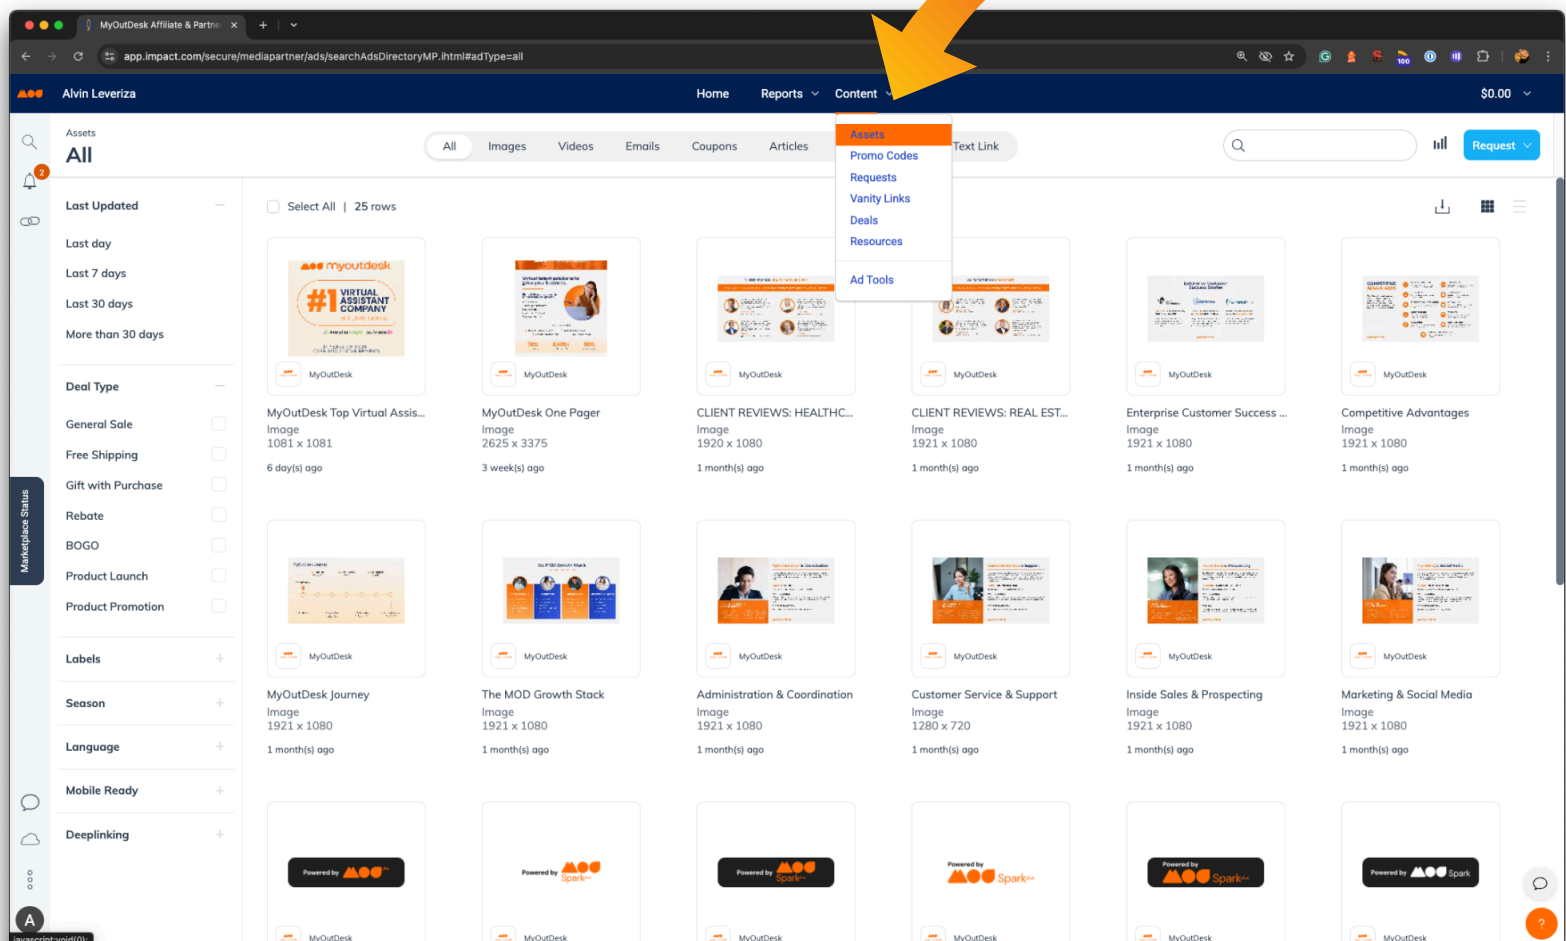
MyOutDesk Affiliate & Partne ×
app.impact.com/secure/mediapartner/ads/searchAdsDirectoryMP.ihtml#adType=all

Alvin Leveriza
Home Reports Content
$0.00

Assets
All

All Images Videos Emails Coupons Articles Text Link

Assets
Promo Codes
Requests
Vanity Links
Deals
Resources
Ad Tools

Request

Last Updated
Last day
Last 7 days
Last 30 days
More than 30 days

Deal Type
General Sale
Free Shipping
Gift with Purchase
Rebate
BOGO
Product Launch
Product Promotion

Labels
Season
Language
Mobile Ready
Deeplinking

Marketplace Status

Select All | 25 rows

myoutdesk
#1 VIRTUAL ASSISTANT COMPANY

MyOutDesk
MyOutDesk Top Virtual Assis...
Image
1081 x 1081
6 day(s) ago

MyOutDesk
MyOutDesk One Pager
Image
2625 x 3375
3 week(s) ago

MyOutDesk
CLIENT REVIEWS: HEALTHC...
Image
1920 x 1080
1 month(s) ago

MyOutDesk
CLIENT REVIEWS: REAL EST...
Image
1921 x 1080
1 month(s) ago

MyOutDesk
Enterprise Customer Success ...
Image
1921 x 1080
1 month(s) ago

MyOutDesk
Competitive Advantages
Image
1921 x 1080
1 month(s) ago

MyOutDesk
MyOutDesk Journey
Image
1921 x 1080
1 month(s) ago

MyOutDesk
The MOD Growth Stack
Image
1921 x 1080
1 month(s) ago

MyOutDesk
Administration & Coordination
Image
1921 x 1080
1 month(s) ago

MyOutDesk
Customer Service & Support
Image
1280 x 720
1 month(s) ago

MyOutDesk
Inside Sales & Prospecting
Image
1921 x 1080
1 month(s) ago

MyOutDesk
Marketing & Social Media
Image
1921 x 1080
1 month(s) ago

Powered by
Powered by Spark
Powered by Spark
Powered by Spark
Powered by Spark
Powered by Spark

MyOutDesk
MyOutDesk
MyOutDesk
MyOutDesk
MyOutDesk
MyOutDesk

javascript:void(0);